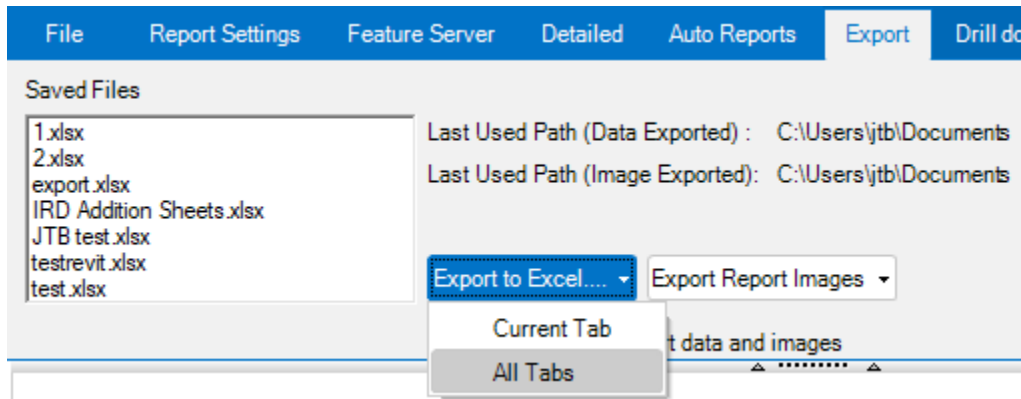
File Report Settings Feature Server Detailed Auto Reports Export Drill do

Saved Files

1.xlsx
2.xlsx
export.xlsx
IRD Addition Sheets.xlsx
JTB test.xlsx
testrevit.xlsx
test.xlsx

Last Used Path (Data Exported) : C:\Users\jtb\Documents

Last Used Path (Image Exported): C:\Users\jtb\Documents

Export to Excel....

Export Report Images

Current Tab

All Tabs

t data and images